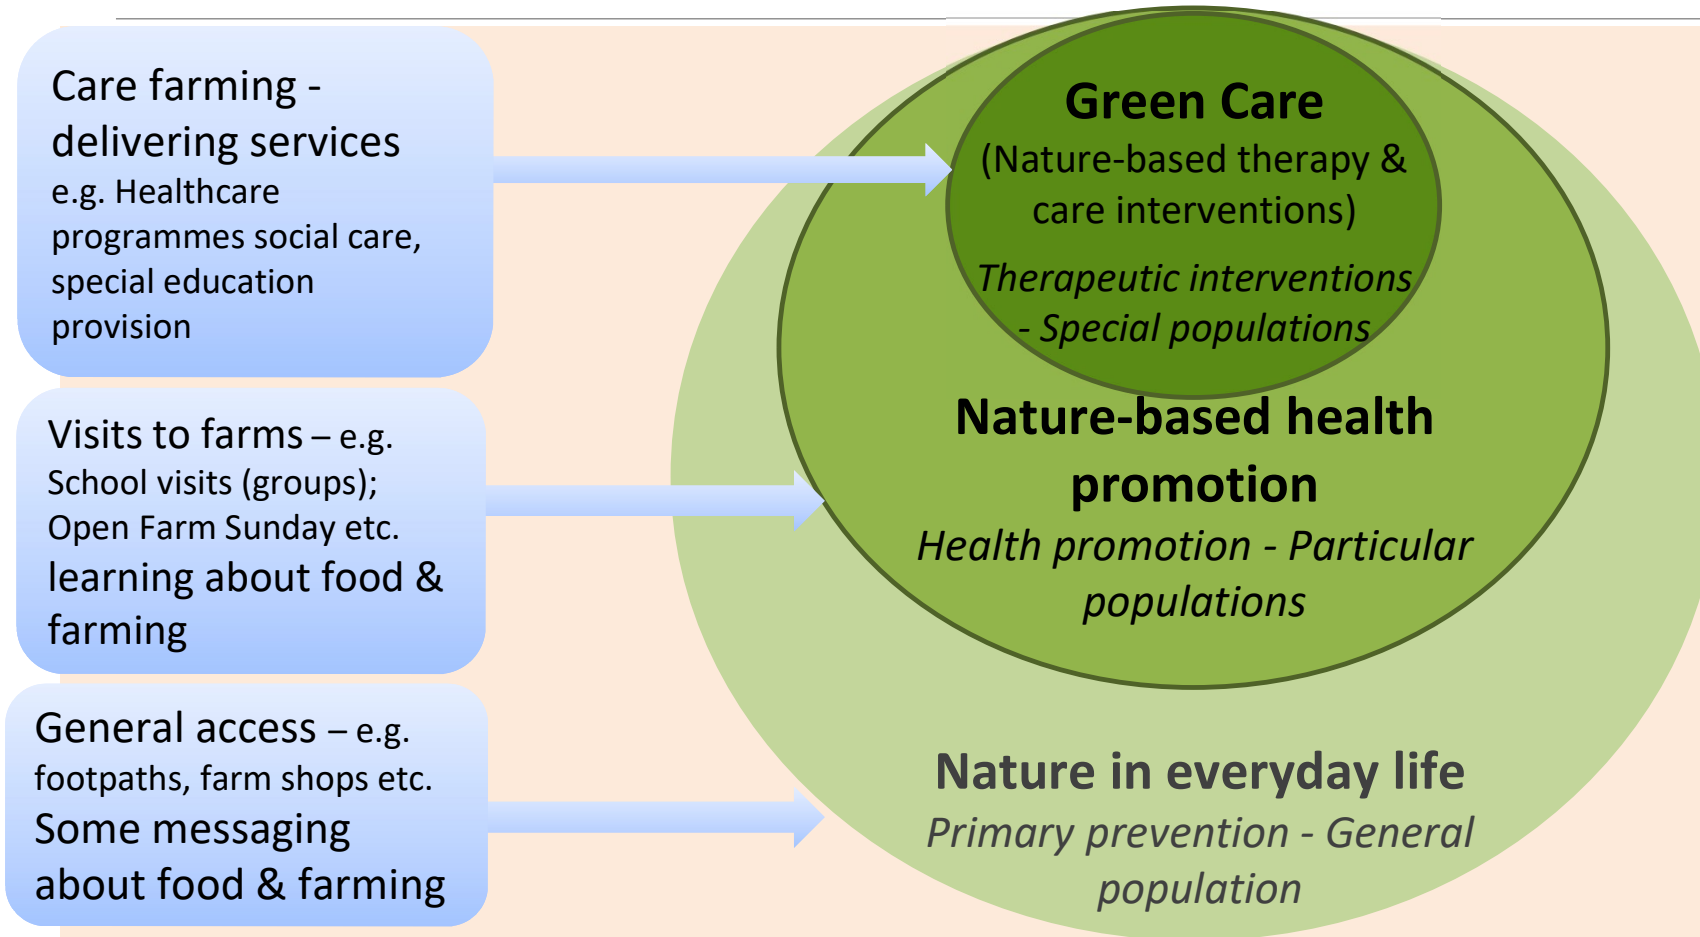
Care farming - delivering services e.g. Healthcare programmes social care, special education provision

Visits to farms – e.g. School visits (groups); Open Farm Sunday etc. learning about food & farming

General access – e.g. footpaths, farm shops etc. Some messaging about food & farming

Green Care
(Nature-based therapy & care interventions)
*Therapeutic interventions - Special populations*

Nature-based health promotion
*Health promotion - Particular populations*

Nature in everyday life
*Primary prevention - General population*